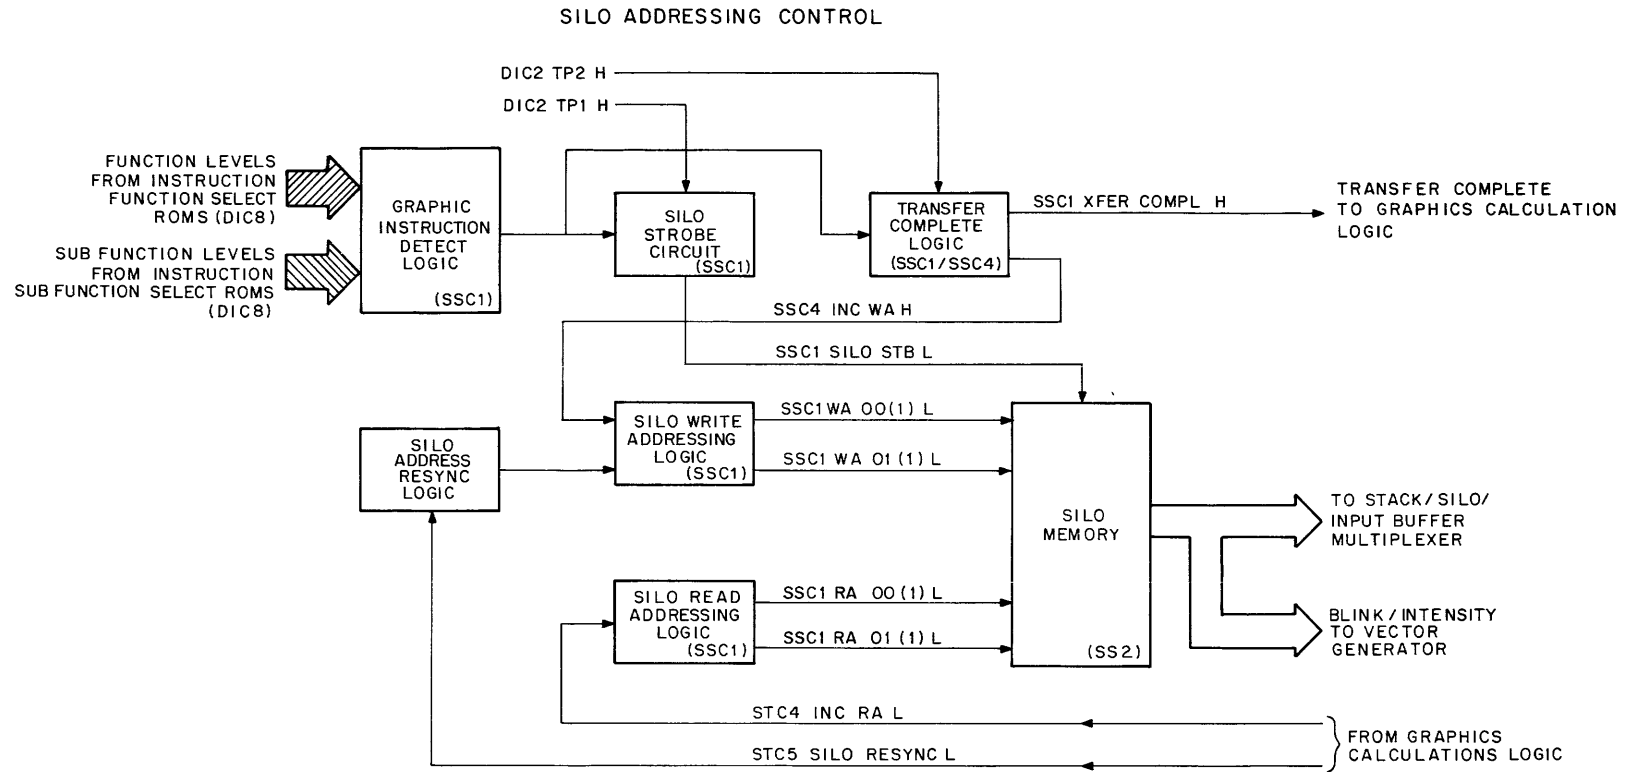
SILO ADDRESSING CONTROL

DIC2 TP2 H

DIC2 TP1 H

FUNCTION LEVELS FROM INSTRUCTION FUNCTION SELECT ROMS (DIC8)

SUB FUNCTION LEVELS FROM INSTRUCTION SUB FUNCTION SELECT ROMS (DIC8)

GRAPHIC INSTRUCTION DETECT LOGIC (SSC1)

SILO STROBE CIRCUIT (SSC1)

TRANSFER COMPLETE LOGIC (SSC1/SSC4)

SSC1 XFER COMPL H

TRANSFER COMPLETE TO GRAPHICS CALCULATION LOGIC

SSC4 INC WA H

SSC1 SILO STB L

SILO ADDRESS RESYNC LOGIC

SILO WRITE ADDRESSING LOGIC (SSC1)

SSC1 WA 00(1) L

SSC1 WA 01 (1) L

SILO MEMORY (SS2)

TO STACK/SILO/ INPUT BUFFER MULTIPLEXER

SILO READ ADDRESSING LOGIC (SSC1)

SSC1 RA 00 (1) L

SSC1 RA 01 (1) L

BLINK/INTENSITY TO VECTOR GENERATOR

STC4 INC RA L

STC5 SILO RESYNC L

FROM GRAPHICS CALCULATIONS LOGIC